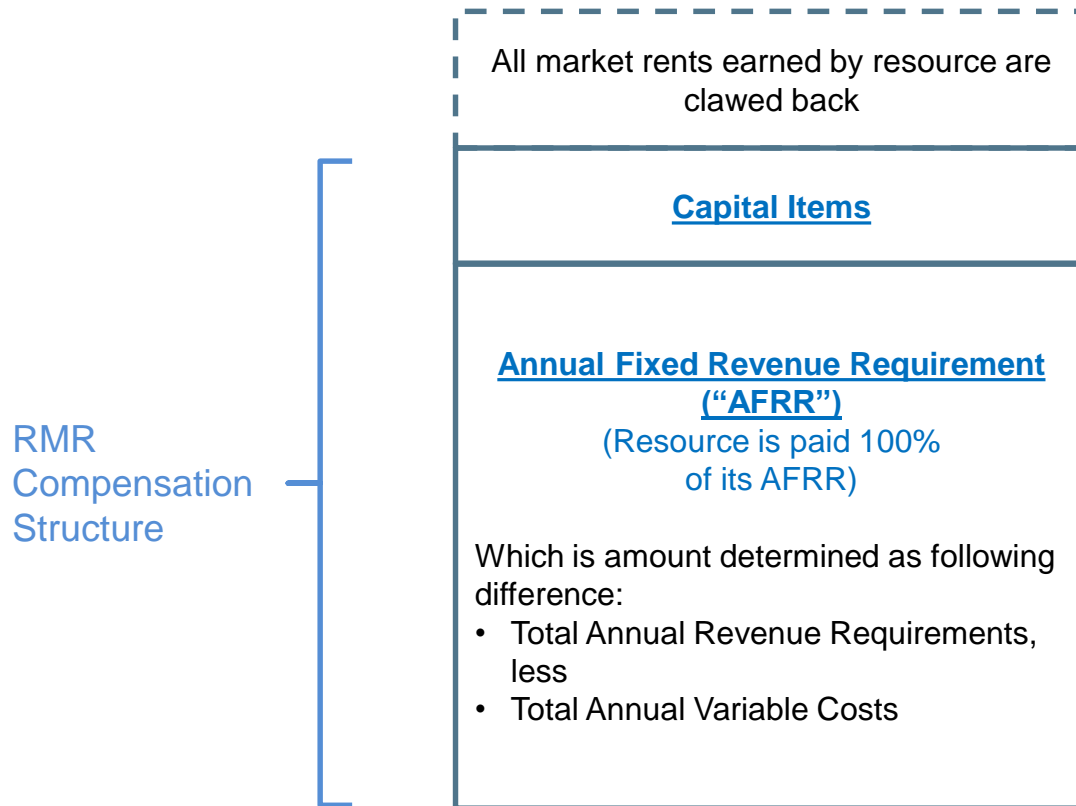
RMR Compensation Structure

All market rents earned by resource are clawed back

Capital Items

Annual Fixed Revenue Requirement ("AFRR")
(Resource is paid 100% of its AFRR)

Which is amount determined as following difference:
• Total Annual Revenue Requirements, less
• Total Annual Variable Costs